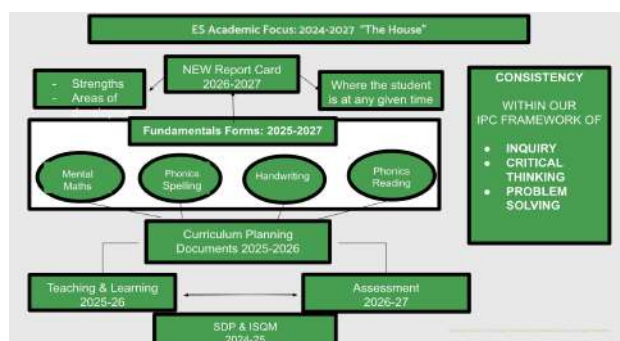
ES Academic Focus: 2024-2027 "The House"

- Strengths
- Areas of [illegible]

NEW Report Card 2026-2027

Where the student is at any given time

CONSISTENCY

WITHIN OUR IPC FRAMEWORK OF

- INQUIRY
- CRITICAL THINKING
- PROBLEM SOLVING

Fundamentals Forms: 2025-2027

Mental Maths

Phonics Spelling

Handwriting

Phonics Reading

Curriculum Planning Documents 2025-2026

Teaching & Learning 2025-26

Assessment 2026-27

SDP & ISQM 2024-25